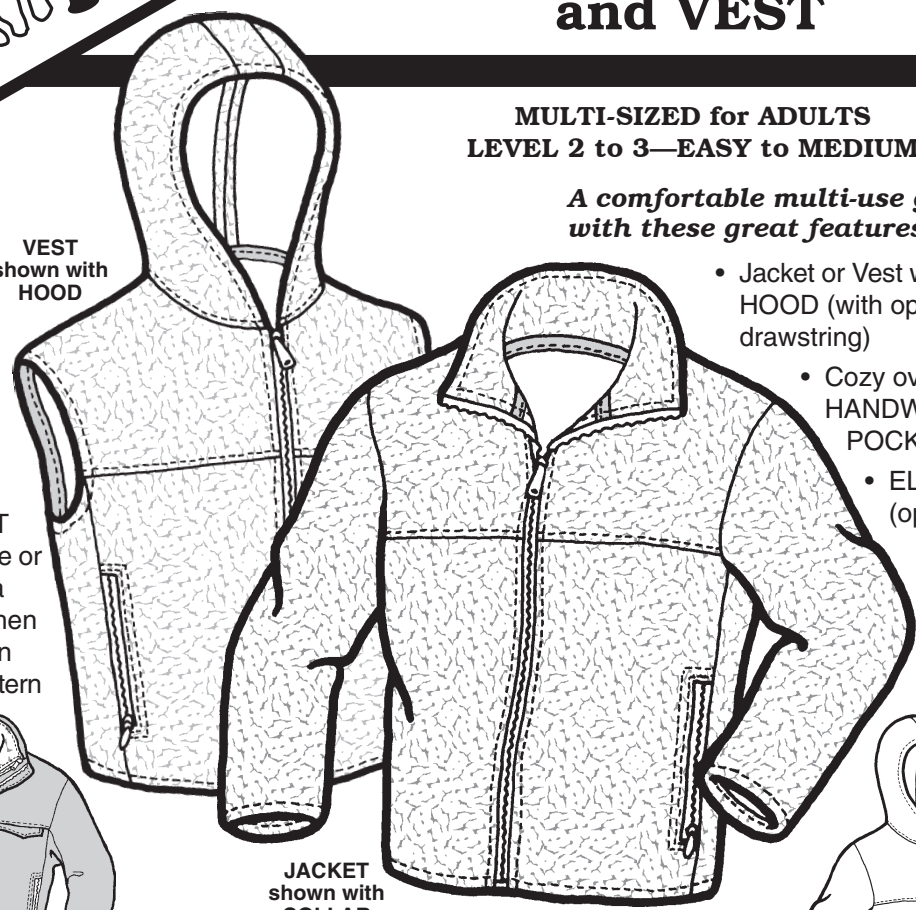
and VEST

MULTI-SIZED for ADULTS
LEVEL 2 to 3—EASY to MEDIUM

A comfortable multi-use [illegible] with these great features

VEST shown with HOOD

• Jacket or Vest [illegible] HOOD (with op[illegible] drawstring)

• Cozy ov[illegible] HANDW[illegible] POCK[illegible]

• EL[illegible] (op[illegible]

T
e or
a
nen
n
tern

JACKET shown with
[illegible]